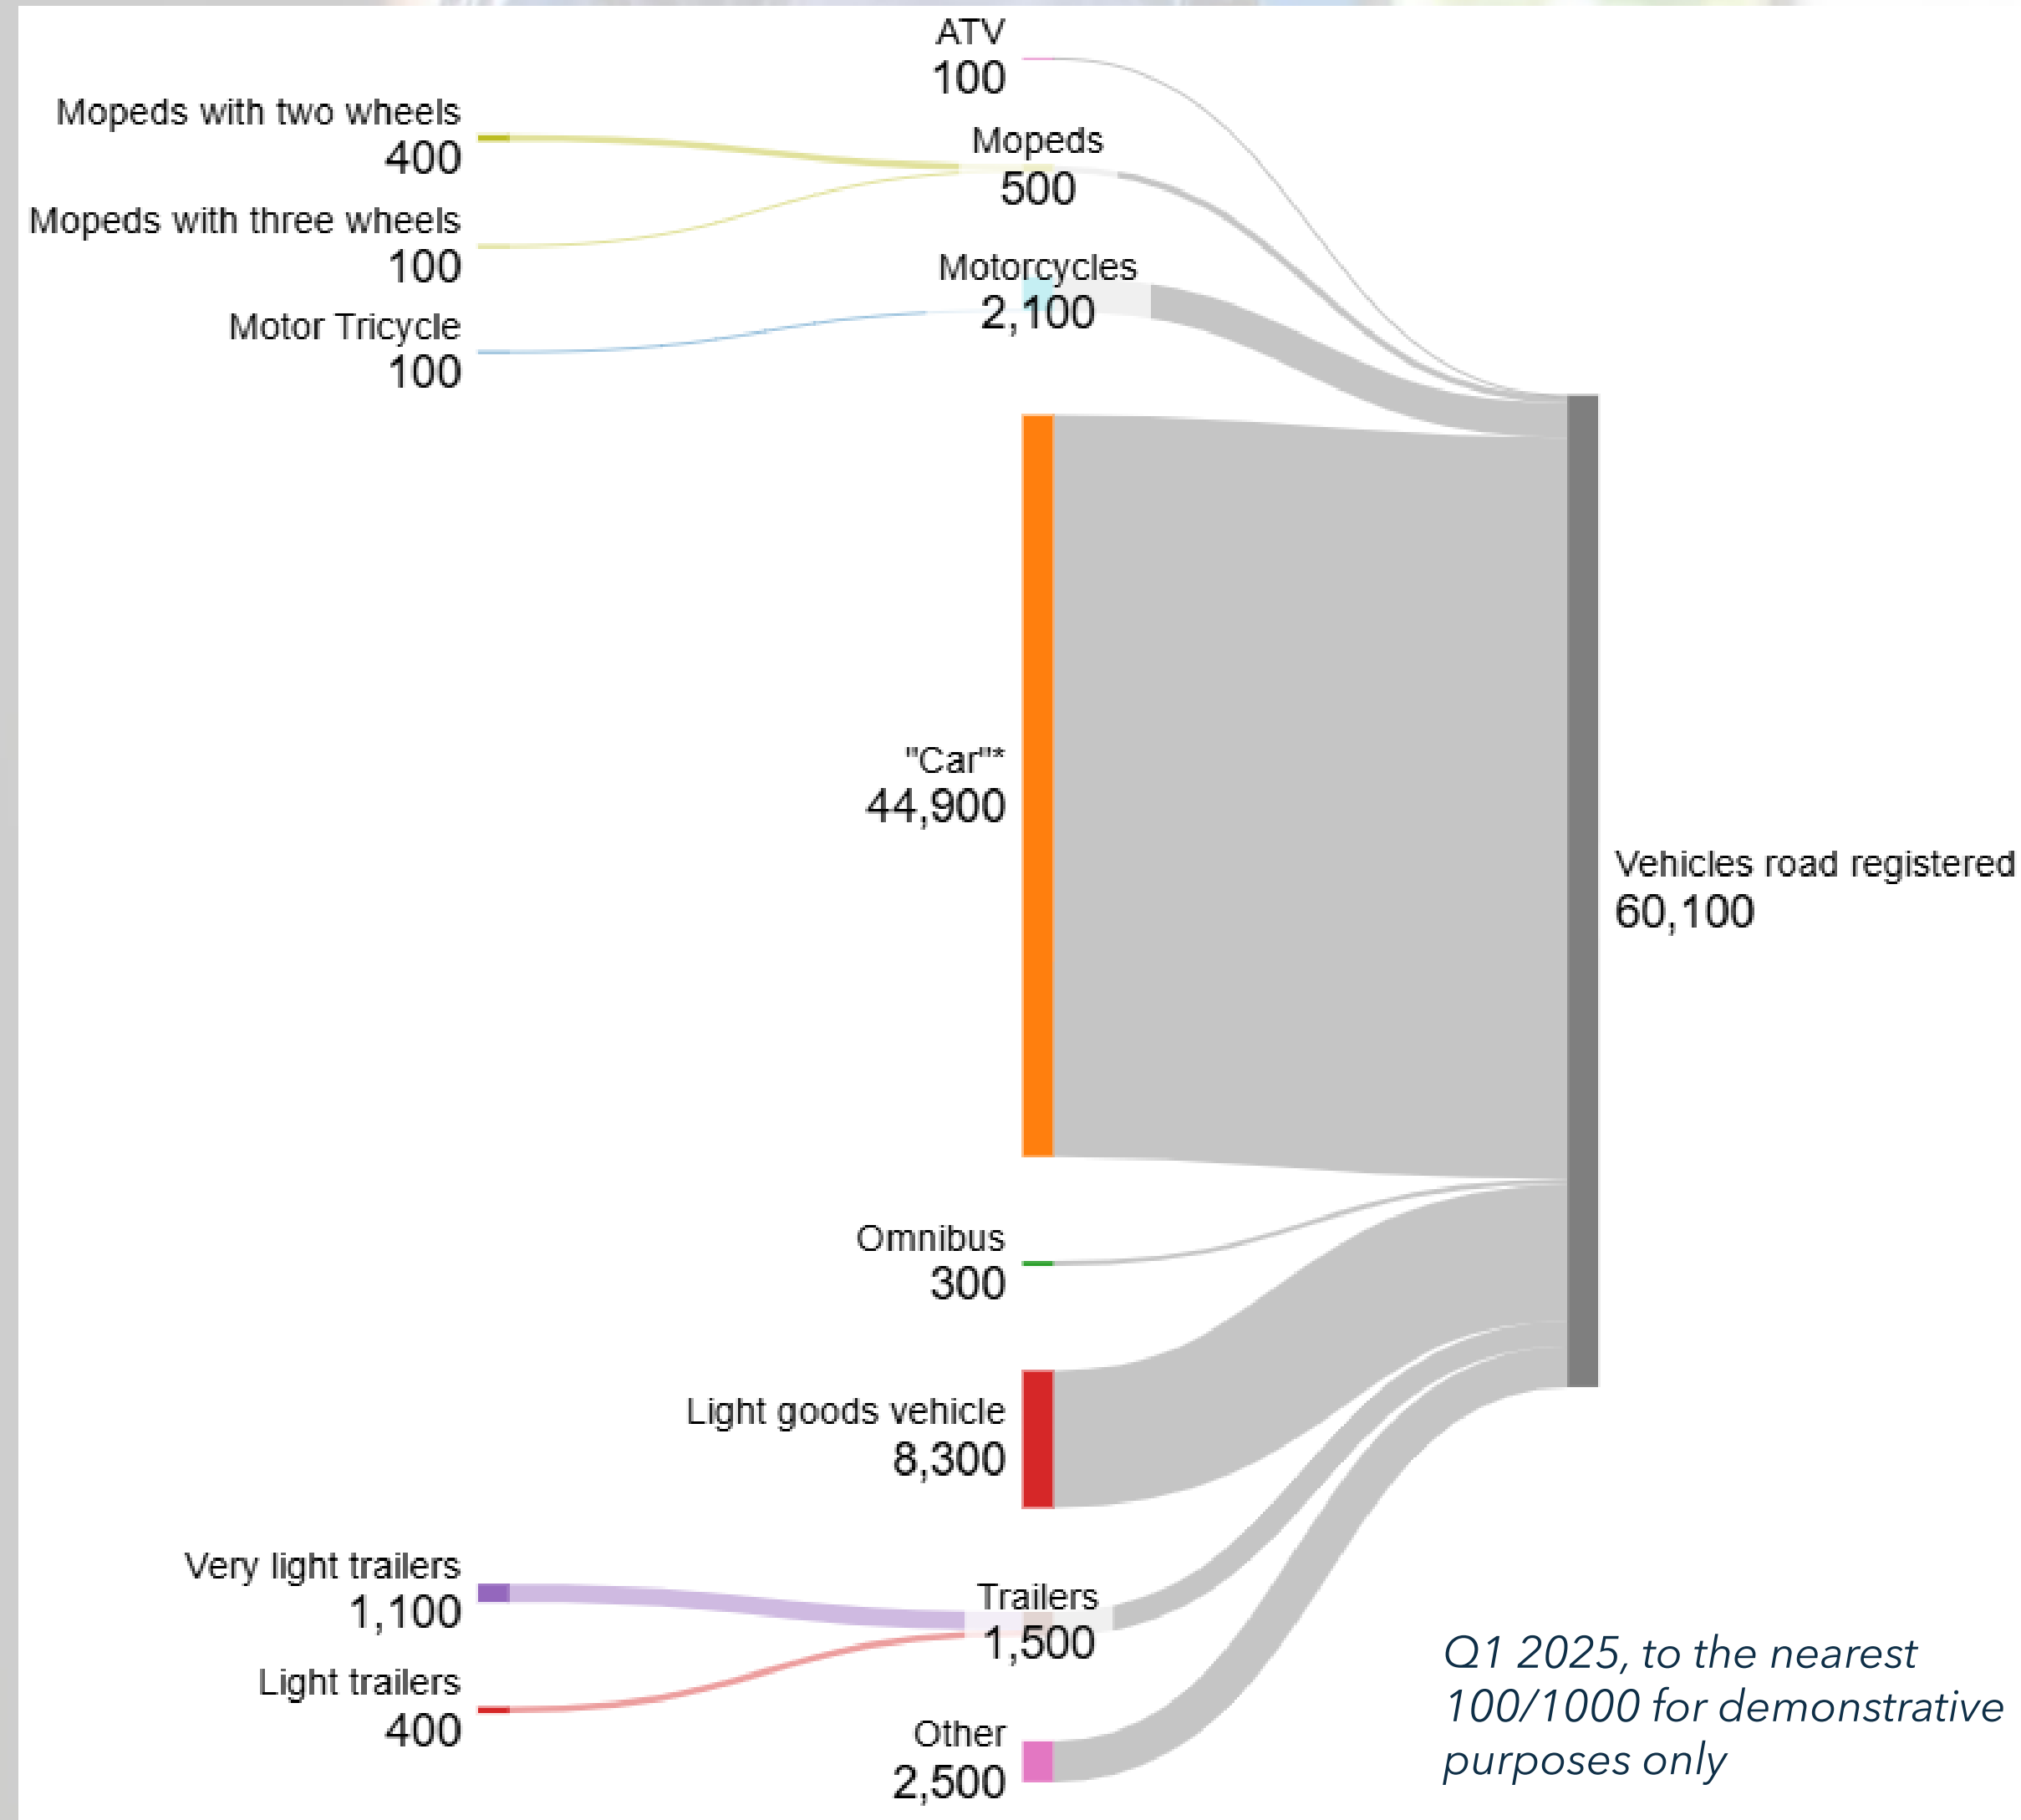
ATV
100

Mopeds with two wheels
400

Mopeds
500

Mopeds with three wheels
100

Motorcycles
2,100

Motor Tricycle
100

"Car"*
44,900

Vehicles road registered
60,100

Omnibus
300

Light goods vehicle
8,300

Very light trailers
1,100

Trailers
1,500

Light trailers
400

Other
2,500

Q1 2025, to the nearest 100/1000 for demonstrative purposes only